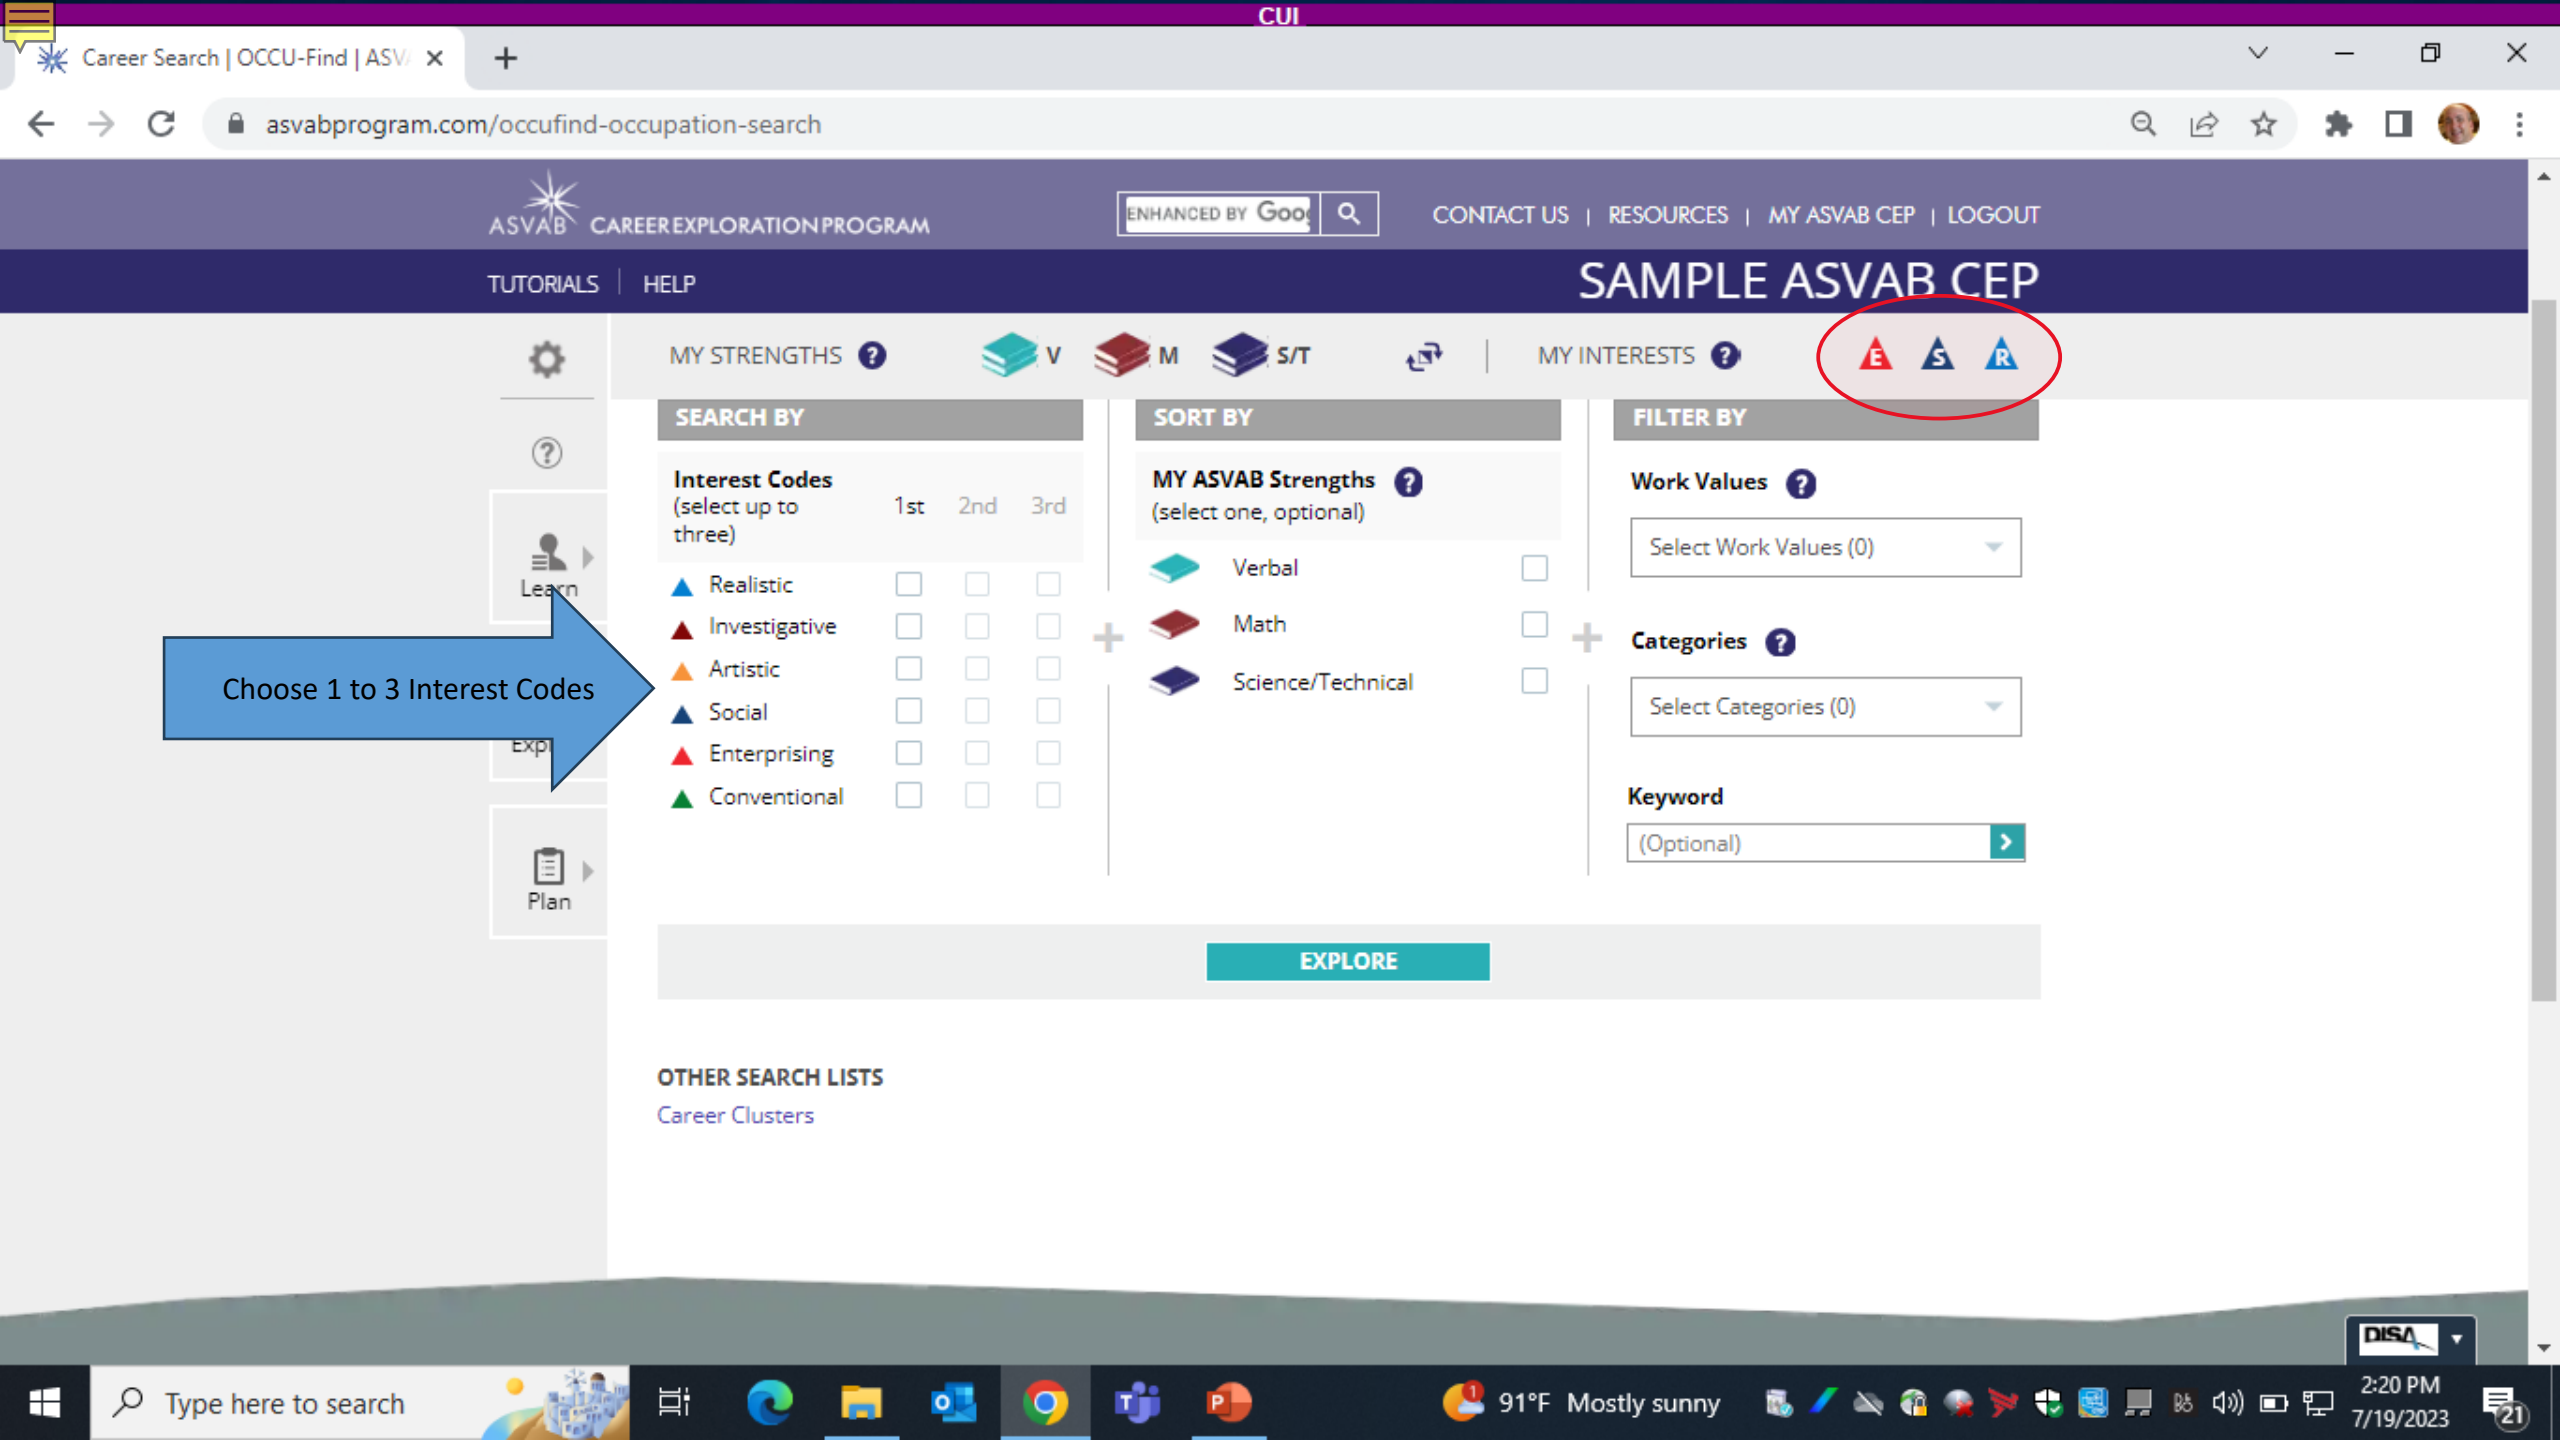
CUI

Career Search | OCCU-Find | ASV

asvabprogram.com/occufind-occupation-search

ASVAB CAREER EXPLORATION PROGRAM

ENHANCED BY Goo

CONTACT US | RESOURCES | MY ASVAB CEP | LOGOUT

TUTORIALS | HELP

SAMPLE ASVAB CEP

MY STRENGTHS V M S/T MY INTERESTS E S R

Learn

Expl

Plan

Choose 1 to 3 Interest Codes

SEARCH BY

Interest Codes (select up to three) 1st 2nd 3rd

Realistic
Investigative
Artistic
Social
Enterprising
Conventional

SORT BY

MY ASVAB Strengths (select one, optional)

Verbal
Math
Science/Technical

FILTER BY

Work Values

Select Work Values (0)

Categories

Select Categories (0)

Keyword

(Optional)

EXPLORE

OTHER SEARCH LISTS

Career Clusters

DISA

Type here to search

91°F Mostly sunny

2:20 PM 7/19/2023

21